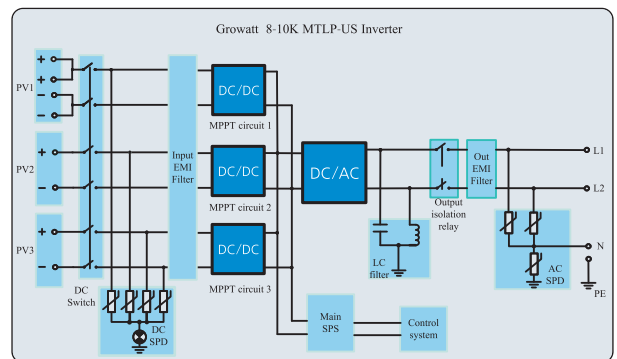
Growatt 8-10K MTLP-US Inverter

PV1
+
+
−
−

PV2
+
−

PV3
+
−

DC Switch

DC SPD

Input EMI Filter

DC/DC
MPPT circuit 1

DC/DC
MPPT circuit 2

DC/DC
MPPT circuit 3

DC/AC

LC filter

Main SPS

Control system

Output isolation relay

Out EMI Filter

AC SPD

L1
L2
N
PE